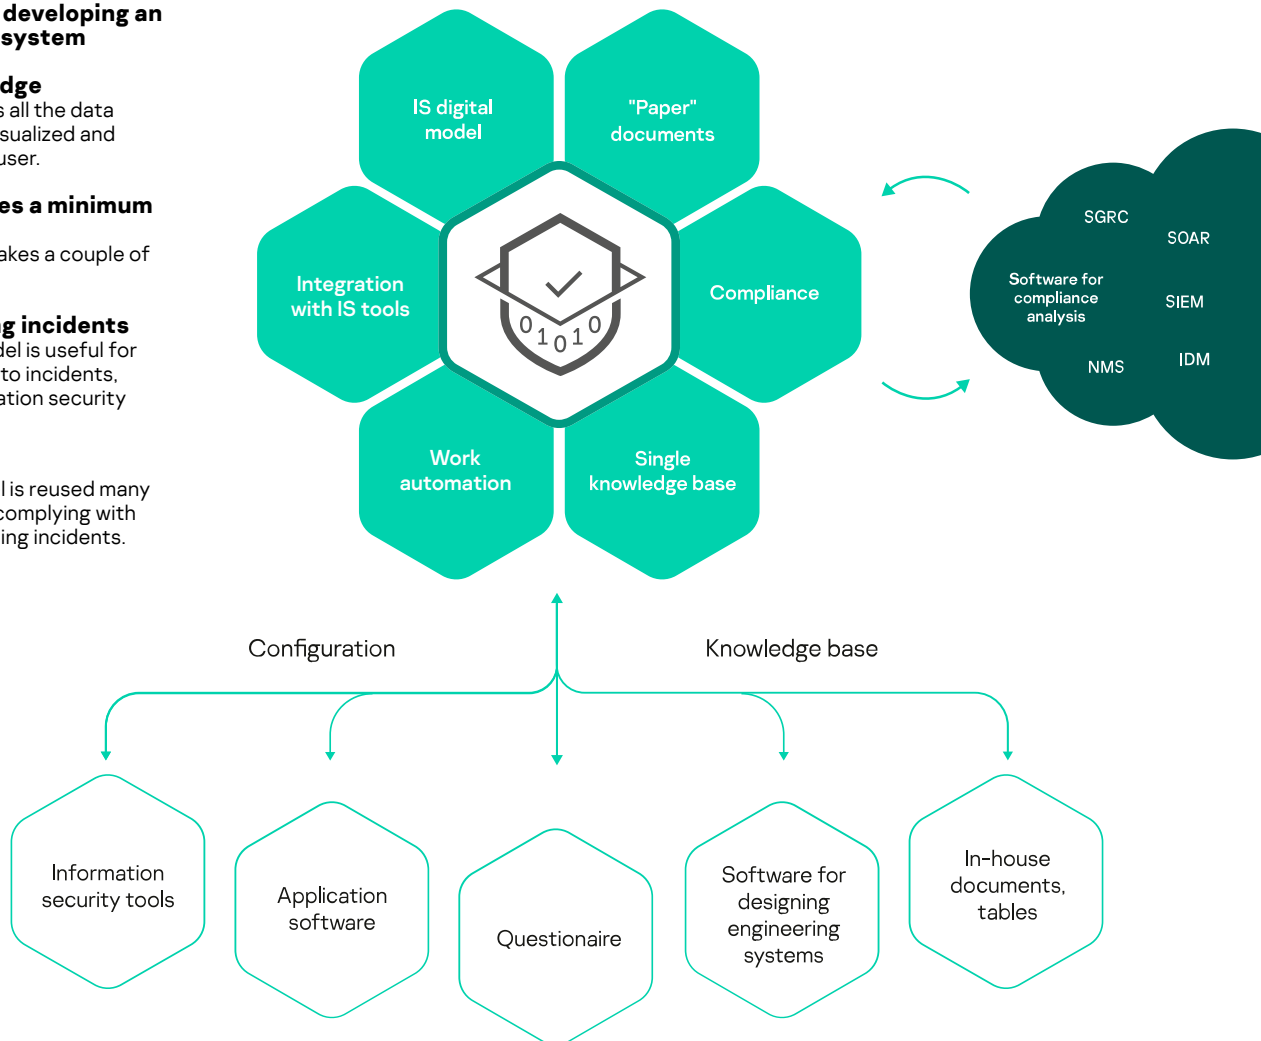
developing an system

dge
s all the data sualized and user.

es a minimum

akes a couple of

g incidents
del is useful for to incidents, ation security

l is reused many complying with ing incidents.

IS digital model

"Paper" documents

Integration with IS tools

Compliance

0 1 0 1 0

Work automation

Single knowledge base

SGRC

SOAR

Software for compliance analysis

SIEM

NMS

IDM

Configuration

Knowledge base

Information security tools

Application software

Questionaire

Software for designing engineering systems

In-house documents, tables